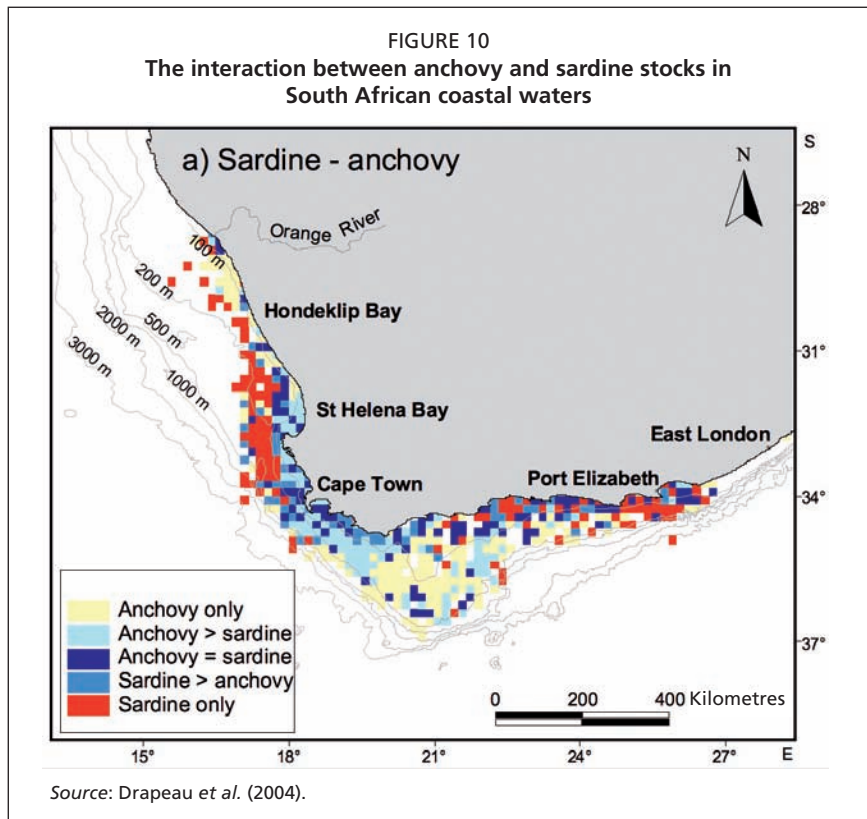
FIGURE 10
The interaction between anchovy and sardine stocks in South African coastal waters

a) Sardine - anchovy

N

S

28°

31°

34°

37°

Orange River

100 m

200 m

500 m

2000 m

3000 m

1000 m

Hondeklip Bay

St Helena Bay

Cape Town

Port Elizabeth

East London

Anchovy only
Anchovy > sardine
Anchovy = sardine
Sardine > anchovy
Sardine only

0 200 400 Kilometres

15° 18° 21° 24° 27° E

Source: Drapeau et al. (2004).